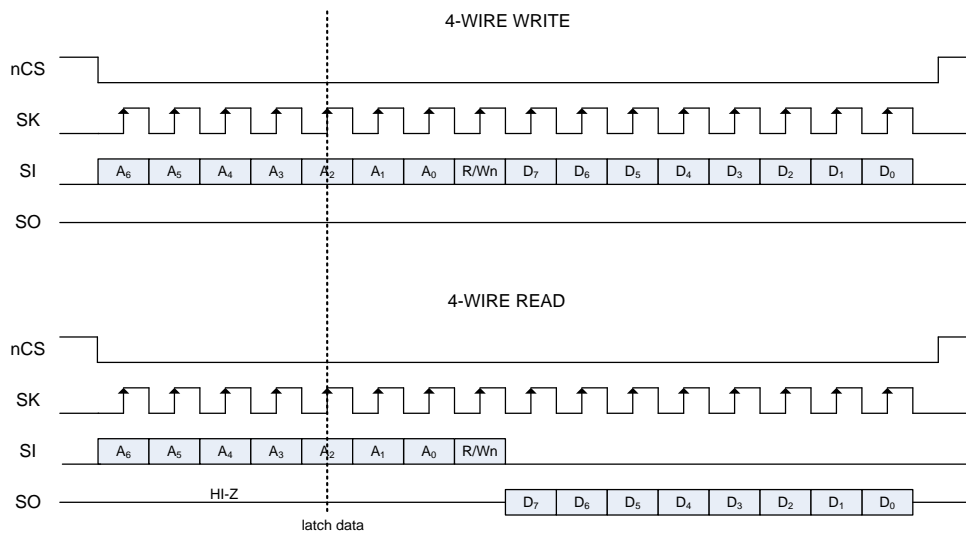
4-WIRE WRITE

nCS

SK

SI $A_6$ $A_5$ $A_4$ $A_3$ $A_2$ $A_1$ $A_0$ R/Wn $D_7$ $D_6$ $D_5$ $D_4$ $D_3$ $D_2$ $D_1$ $D_0$

SO

4-WIRE READ

nCS

SK

SI $A_6$ $A_5$ $A_4$ $A_3$ $A_2$ $A_1$ $A_0$ R/Wn

SO HI-Z $D_7$ $D_6$ $D_5$ $D_4$ $D_3$ $D_2$ $D_1$ $D_0$

latch data